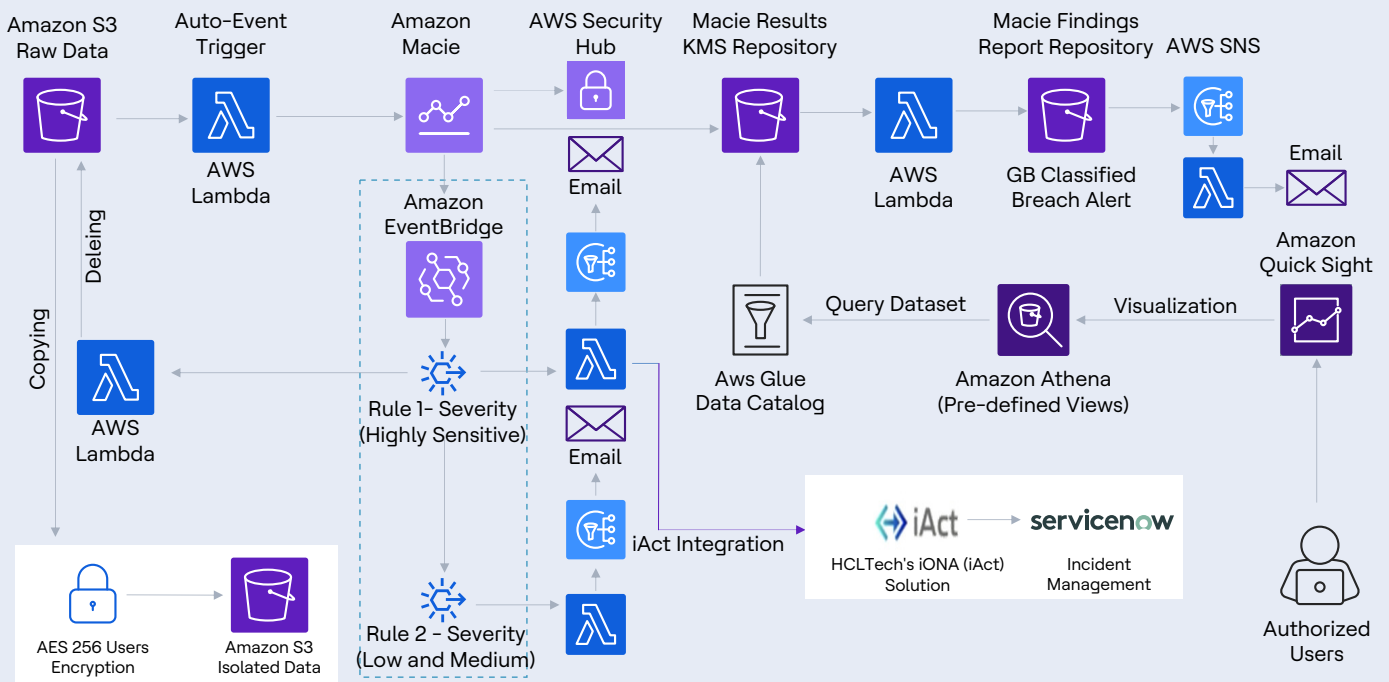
Amazon S3 Raw Data

Auto-Event Trigger

Amazon Macie

AWS Security Hub

Macie Results KMS Repository

Macie Findings Report Repository

AWS SNS

AWS Lambda

Email

AWS Lambda

GB Classified Breach Alert

Email

Amazon EventBridge

Deleing

Copying

Amazon Quick Sight

Query Dataset

Visualization

AWS Lambda

Rule 1- Severity (Highly Sensitive)

Aws Glue Data Catalog

Amazon Athena (Pre-defined Views)

Email

iAct Integration

iAct

servicenow

HCLTech's iONA (iAct) Solution

Incident Management

AES 256 Users Encryption

Amazon S3 Isolated Data

Rule 2 - Severity (Low and Medium)

Authorized Users